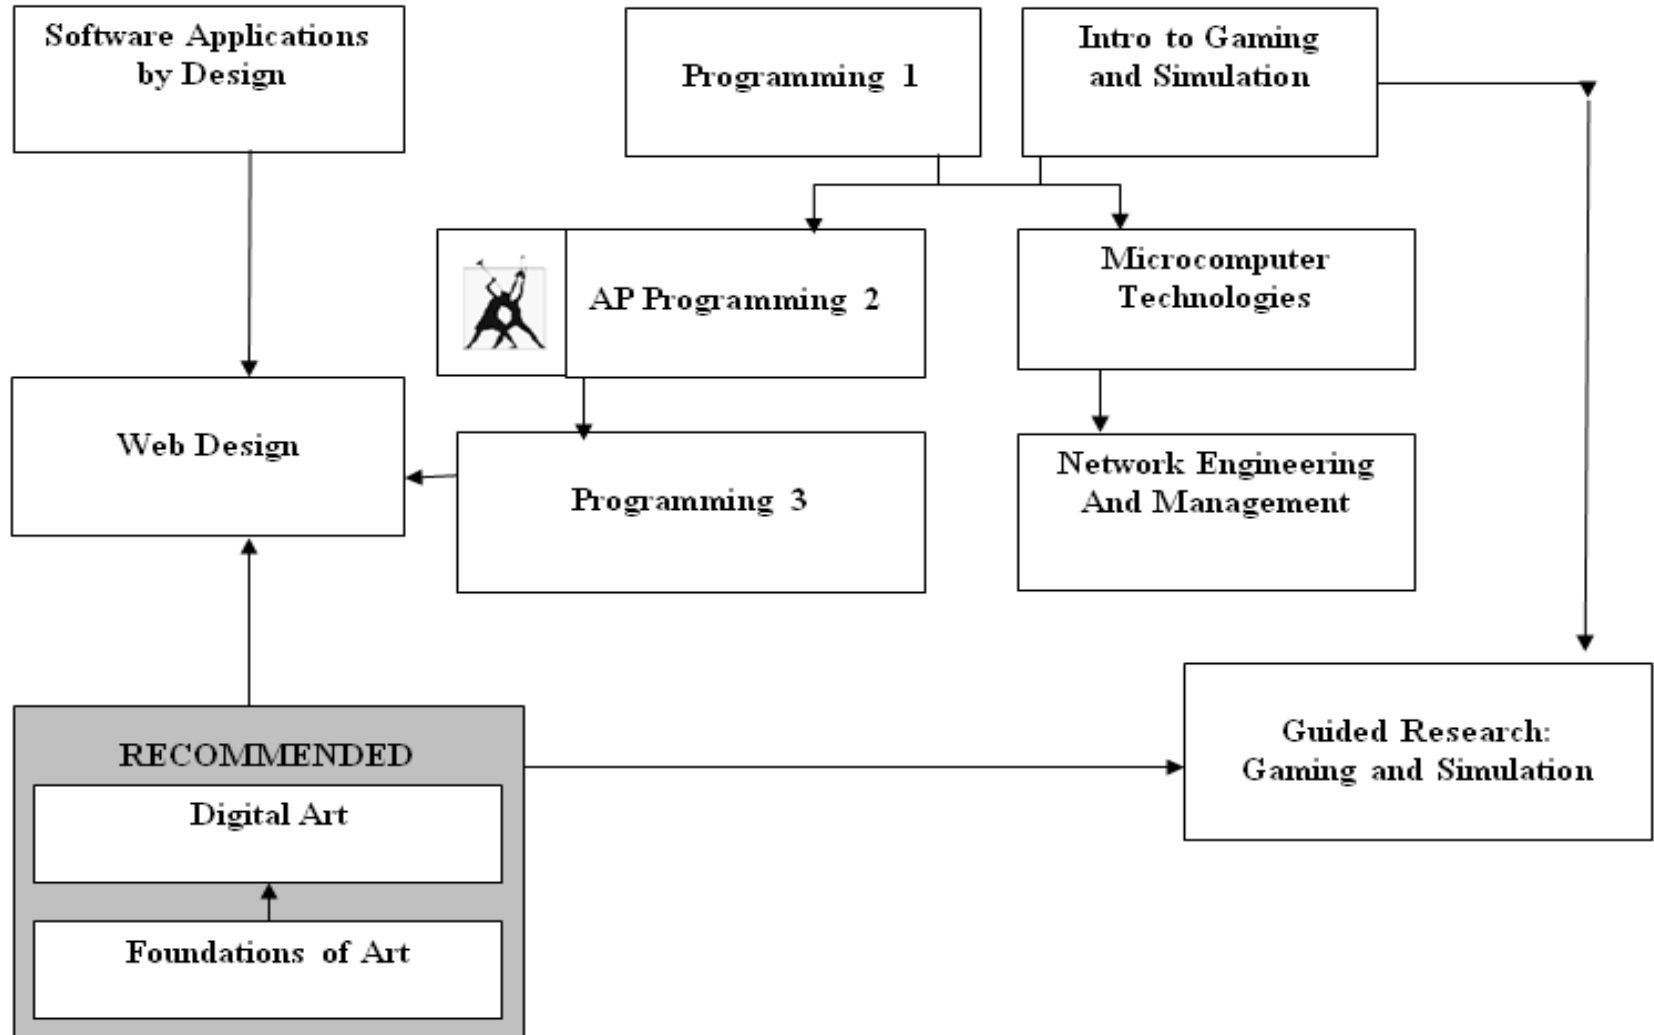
Software Applications by Design

Programming 1

Intro to Gaming and Simulation

AP Programming 2

Microcomputer Technologies

Web Design

Programming 3

Network Engineering And Management

RECOMMENDED

Digital Art

Foundations of Art

Guided Research: Gaming and Simulation